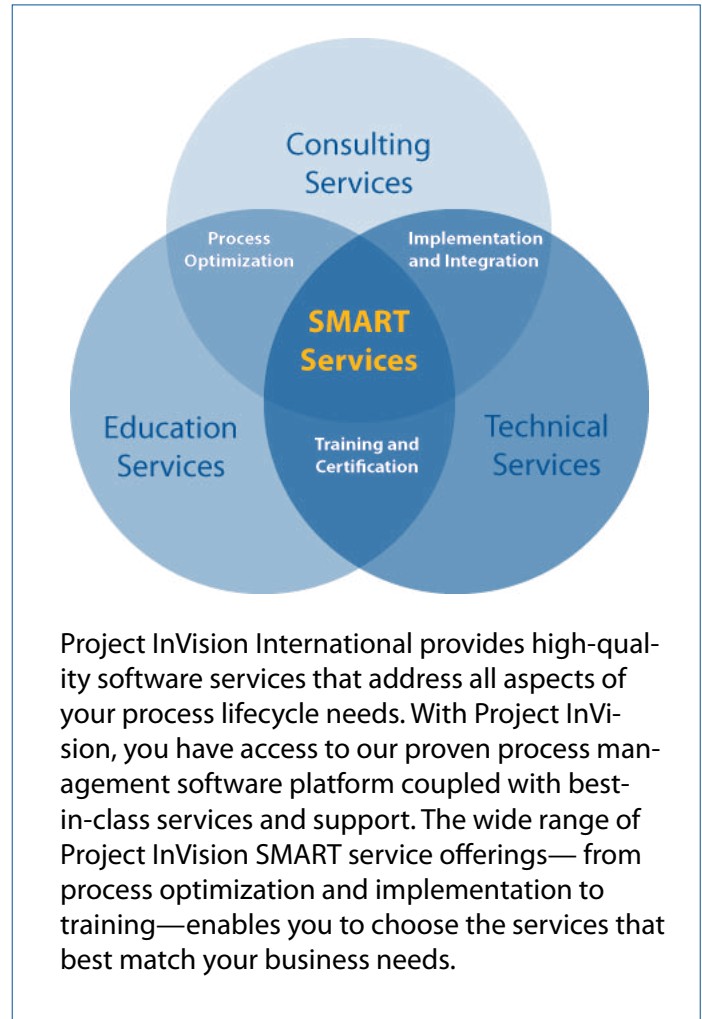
Consulting Services

Process Optimization

Implementation and Integration

SMART Services

Education Services

Training and Certification

Technical Services

Project InVision International provides high-quality software services that address all aspects of your process lifecycle needs. With Project InVision, you have access to our proven process management software platform coupled with best-in-class services and support. The wide range of Project InVision SMART service offerings— from process optimization and implementation to training—enables you to choose the services that best match your business needs.